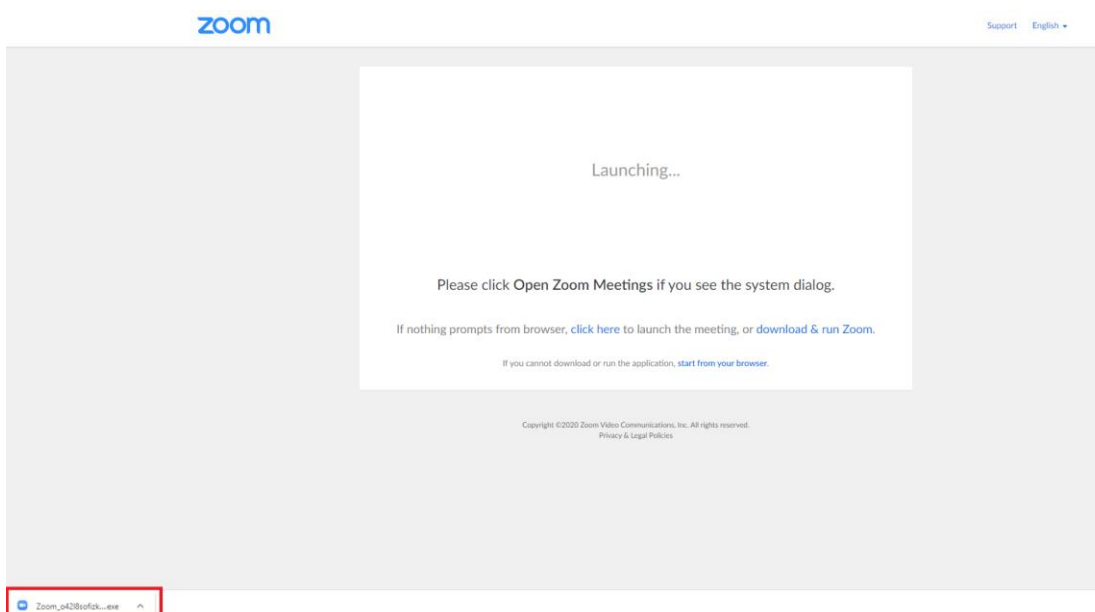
zoom

Support English

Launching...

Please click Open Zoom Meetings if you see the system dialog.

If nothing prompts from browser, click here to launch the meeting, or download & run Zoom.

If you cannot download or run the application, start from your browser.

Copyright ©2020 Zoom Video Communications, Inc. All rights reserved.
Privacy & Legal Policies

Zoom_o42l8sofizk....exe